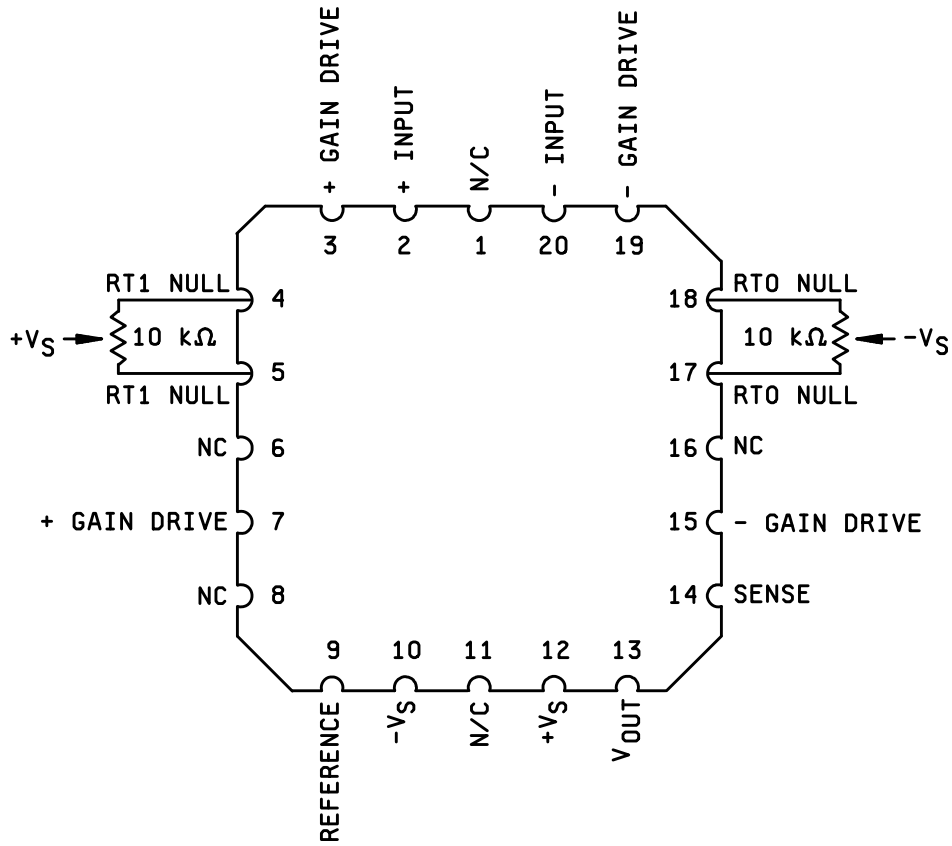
+ GAIN DRIVE
+ INPUT
N/C
- INPUT
- GAIN DRIVE

3
2
1
20
19

RT1 NULL
4
$+V_S$
10 kΩ
5
RT1 NULL

18
RTO NULL
10 kΩ
$-V_S$
17
RTO NULL

NC
6
16
NC

+ GAIN DRIVE
7
15
- GAIN DRIVE

NC
8
14
SENSE

9
10
11
12
13

REFERENCE
$-V_S$
N/C
$+V_S$
$V_{OUT}$